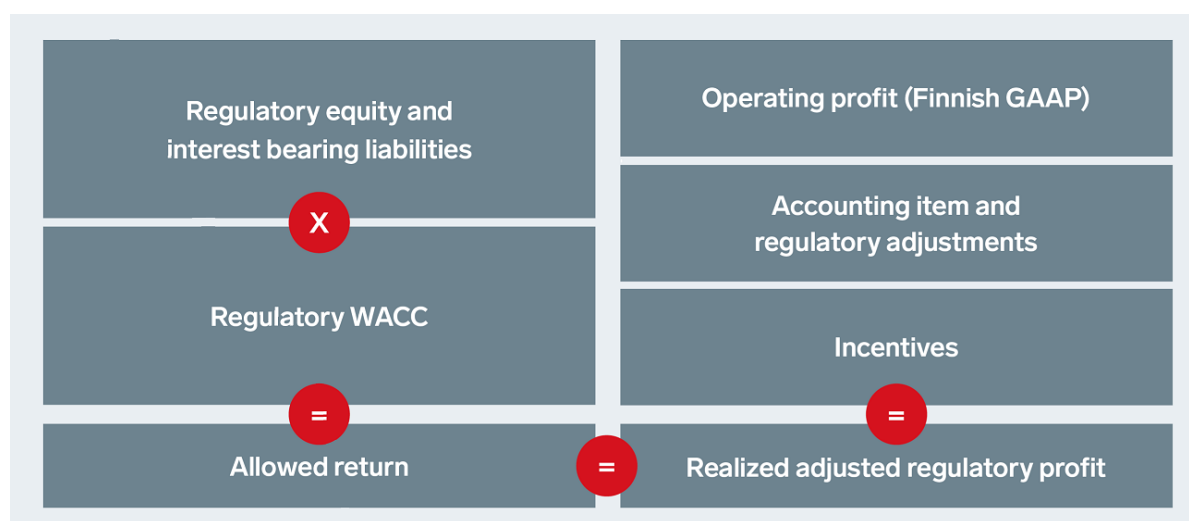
Regulatory equity and interest bearing liabilities

X

Regulatory WACC

=

Allowed return

=

Operating profit (Finnish GAAP)

Accounting item and regulatory adjustments

Incentives

=

Realized adjusted regulatory profit